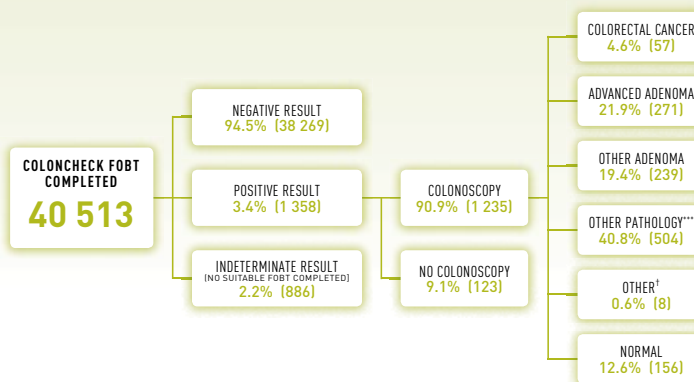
COLONCHECK FOBT COMPLETED
40 513

NEGATIVE RESULT
94.5% (38 269)

POSITIVE RESULT
3.4% (1 358)

INDETERMINATE RESULT
(NO SUITABLE FOBT COMPLETED)
2.2% (886)

COLONOSCOPY
90.9% (1 235)

NO COLONOSCOPY
9.1% (123)

COLORECTAL CANCER
4.6% (57)

ADVANCED ADENOMA
21.9% (271)

OTHER ADENOMA
19.4% (239)

OTHER PATHOLOGY***
40.8% (504)

OTHER$^†$
0.6% (8)

NORMAL
12.6% (156)